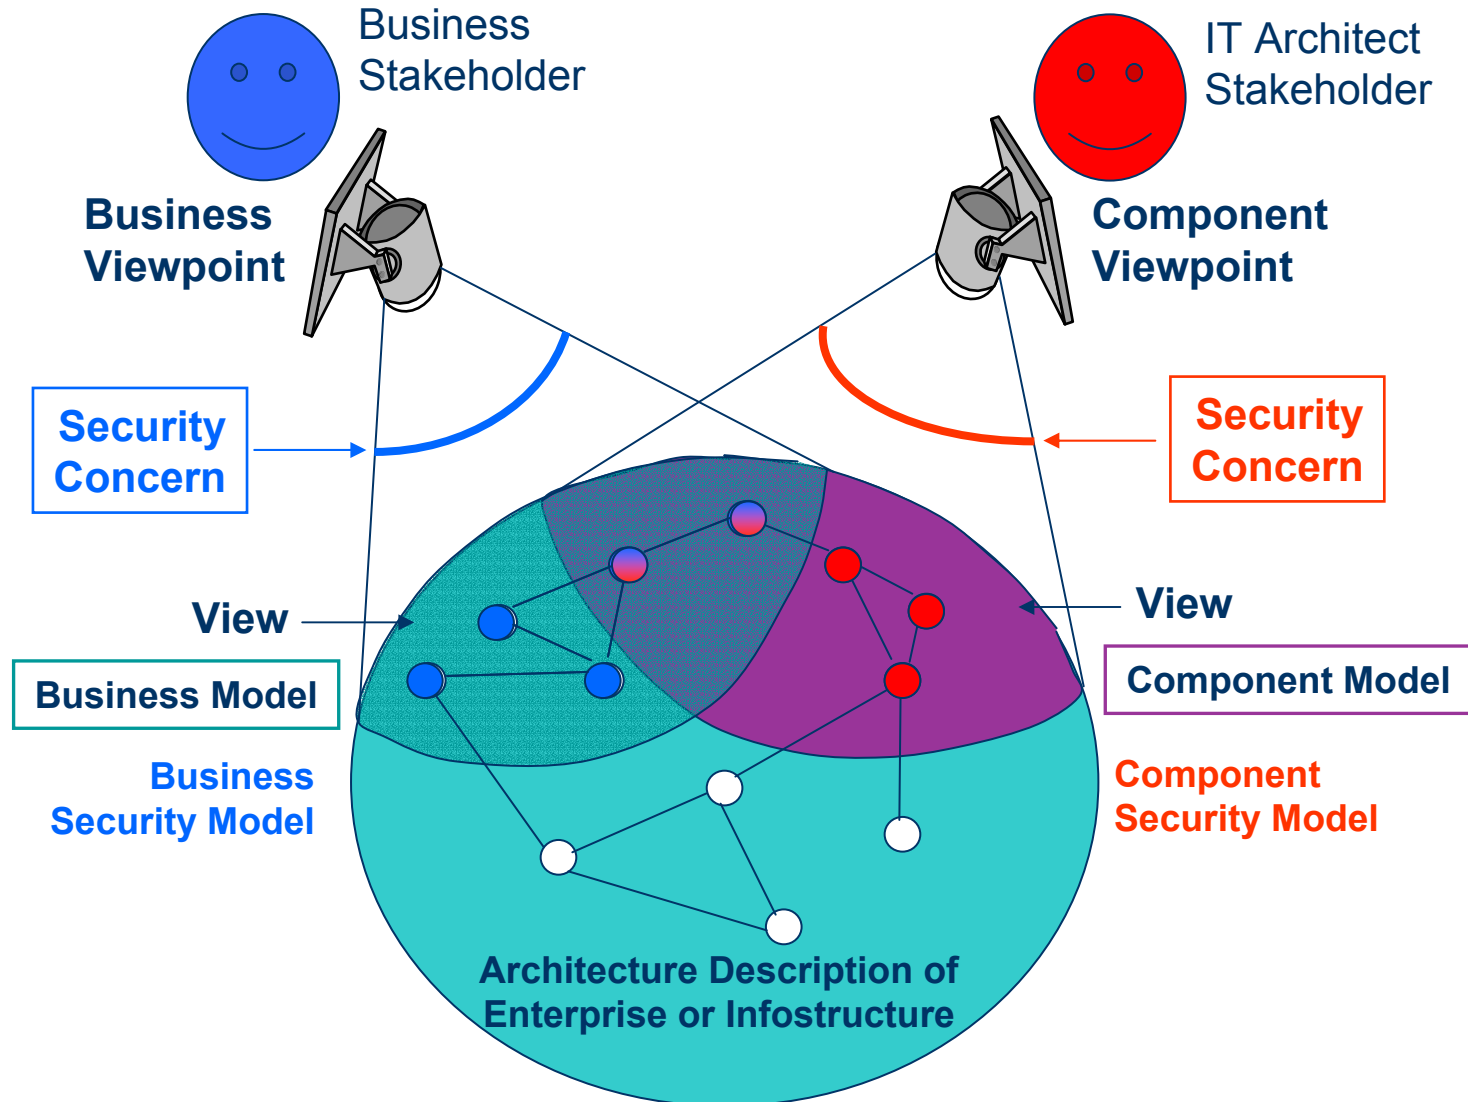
Business Stakeholder

IT Architect Stakeholder

Business Viewpoint

Component Viewpoint

Security Concern

Security Concern

View

View

Business Model

Component Model

Business Security Model

Component Security Model

Architecture Description of Enterprise or Infostructure